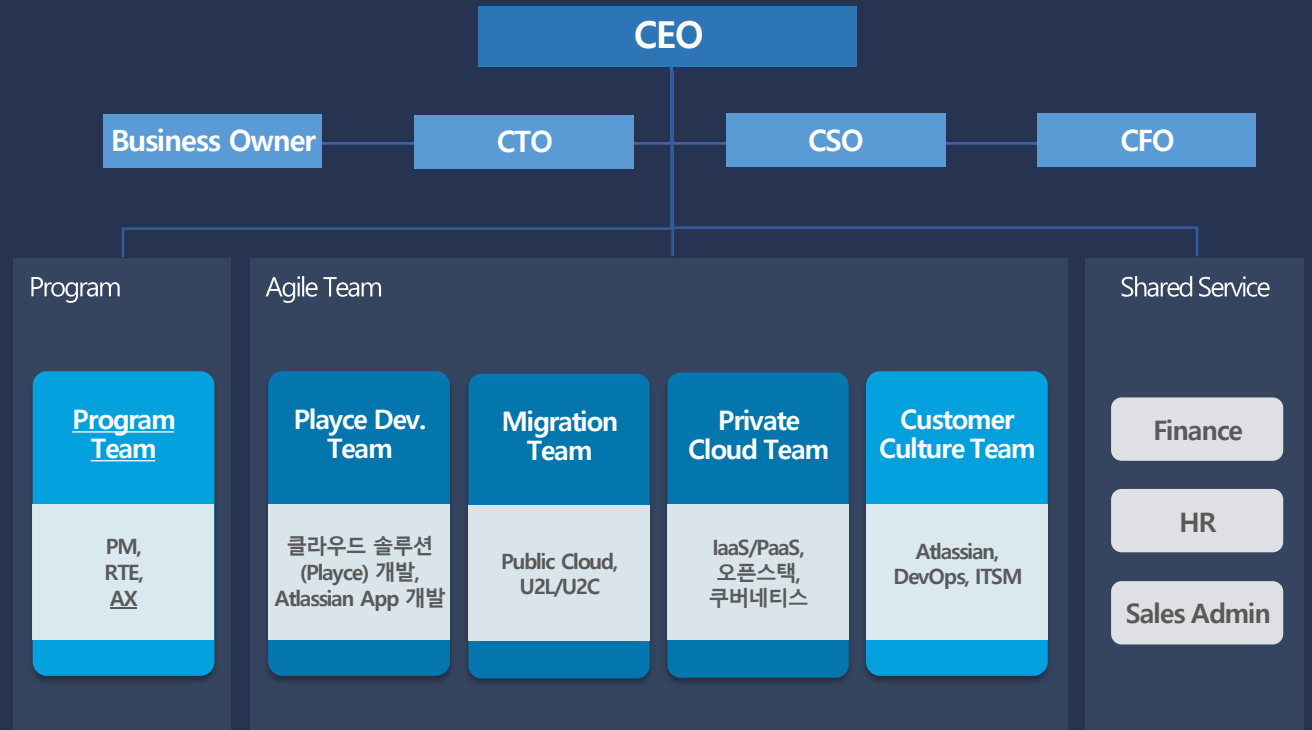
CEO

Business Owner

CTO

CSO

CFO

Program

Program Team

PM, RTE, AX

Agile Team

Playce Dev. Team

클라우드 솔루션 (Playce) 개발, Atlassian App 개발

Migration Team

Public Cloud, U2L/U2C

Private Cloud Team

IaaS/PaaS, 오픈스택, 쿠버네티스

Customer Culture Team

Atlassian, DevOps, ITSM

Shared Service

Finance

HR

Sales Admin